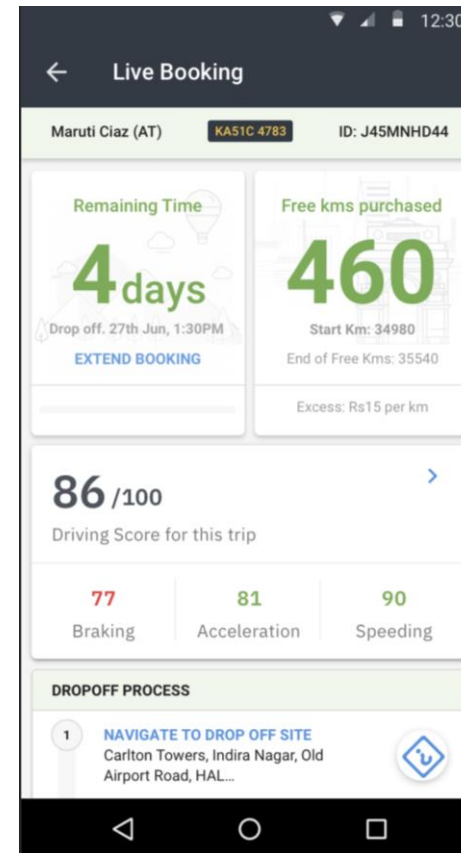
12:30

Live Booking

Maruti Ciaz (AT) KA51C 4783 ID: J45MNHD44

Remaining Time

4days

Drop off. 27th Jun, 1:30PM

EXTEND BOOKING

Free kms purchased

460

Start Km: 34980

End of Free Kms: 35540

Excess: Rs15 per km

86 /100

Driving Score for this trip

| 77 | 81 | 90 |
|---|---|---|
| Braking | Acceleration | Speeding |

DROPOFF PROCESS

1 NAVIGATE TO DROP OFF SITE

Carlton Towers, Indira Nagar, Old Airport Road, HAL...